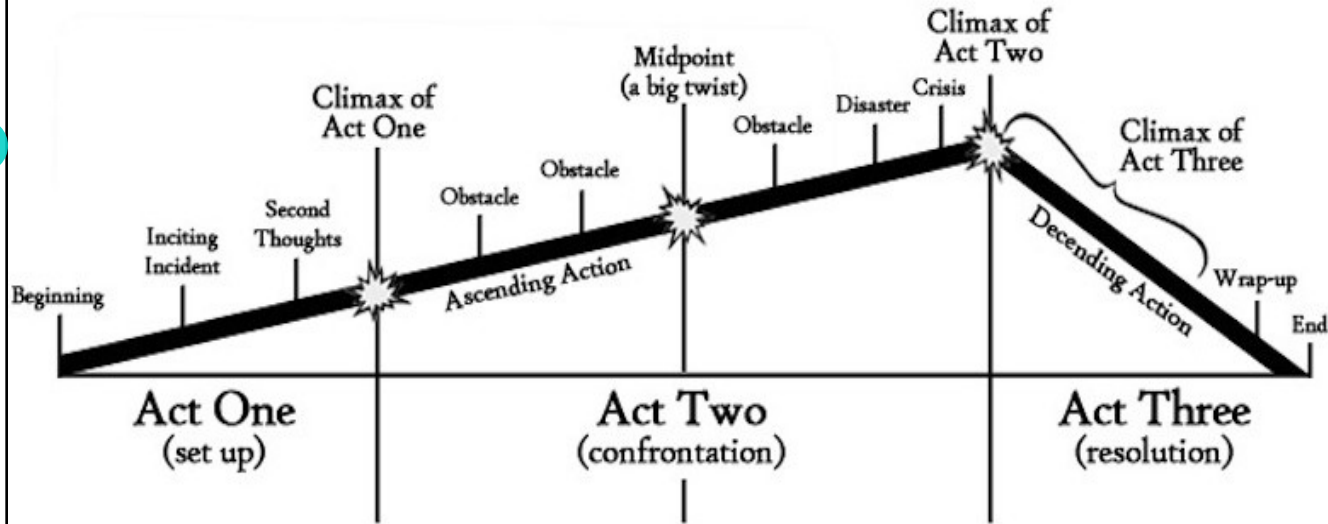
Beginning
Inciting Incident
Second Thoughts
Climax of Act One
Obstacle
Obstacle
Ascending Action
Midpoint (a big twist)
Obstacle
Disaster
Crisis
Climax of Act Two
Climax of Act Three
Decending Action
Wrap-up
End

Act One
(set up)

Act Two
(confrontation)

Act Three
(resolution)